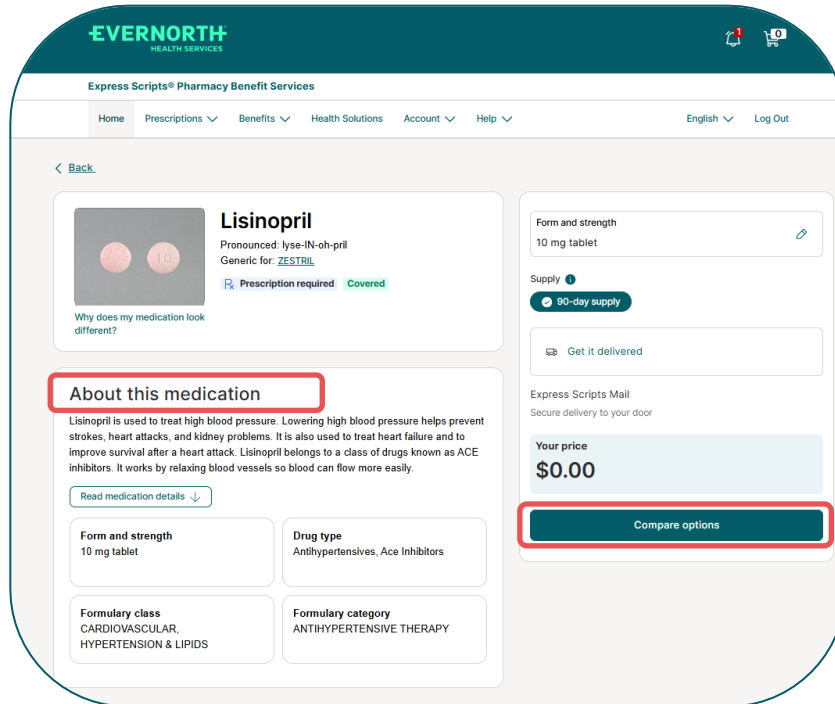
EVERNORTH
HEALTH SERVICES

1 0

Express Scripts® Pharmacy Benefit Services

Home Prescriptions Benefits Health Solutions Account Help English Log Out

Back

10

Lisinopril

Pronounced: lyse-IN-oh-pril
Generic for: ZESTRIL

Prescription required Covered

Why does my medication look different?

About this medication

Lisinopril is used to treat high blood pressure. Lowering high blood pressure helps prevent strokes, heart attacks, and kidney problems. It is also used to treat heart failure and to improve survival after a heart attack. Lisinopril belongs to a class of drugs known as ACE inhibitors. It works by relaxing blood vessels so blood can flow more easily.

Read medication details

| Form and strength<br>10 mg tablet | Drug type<br>Antihypertensives, Ace Inhibitors |
|---|---|
| Formulary class<br>CARDIOVASCULAR, HYPERTENSION & LIPIDS | Formulary category<br>ANTIHYPERTENSIVE THERAPY |

Form and strength
10 mg tablet

Supply

90-day supply

Get it delivered

Express Scripts Mail
Secure delivery to your door

Your price
$0.00

Compare options